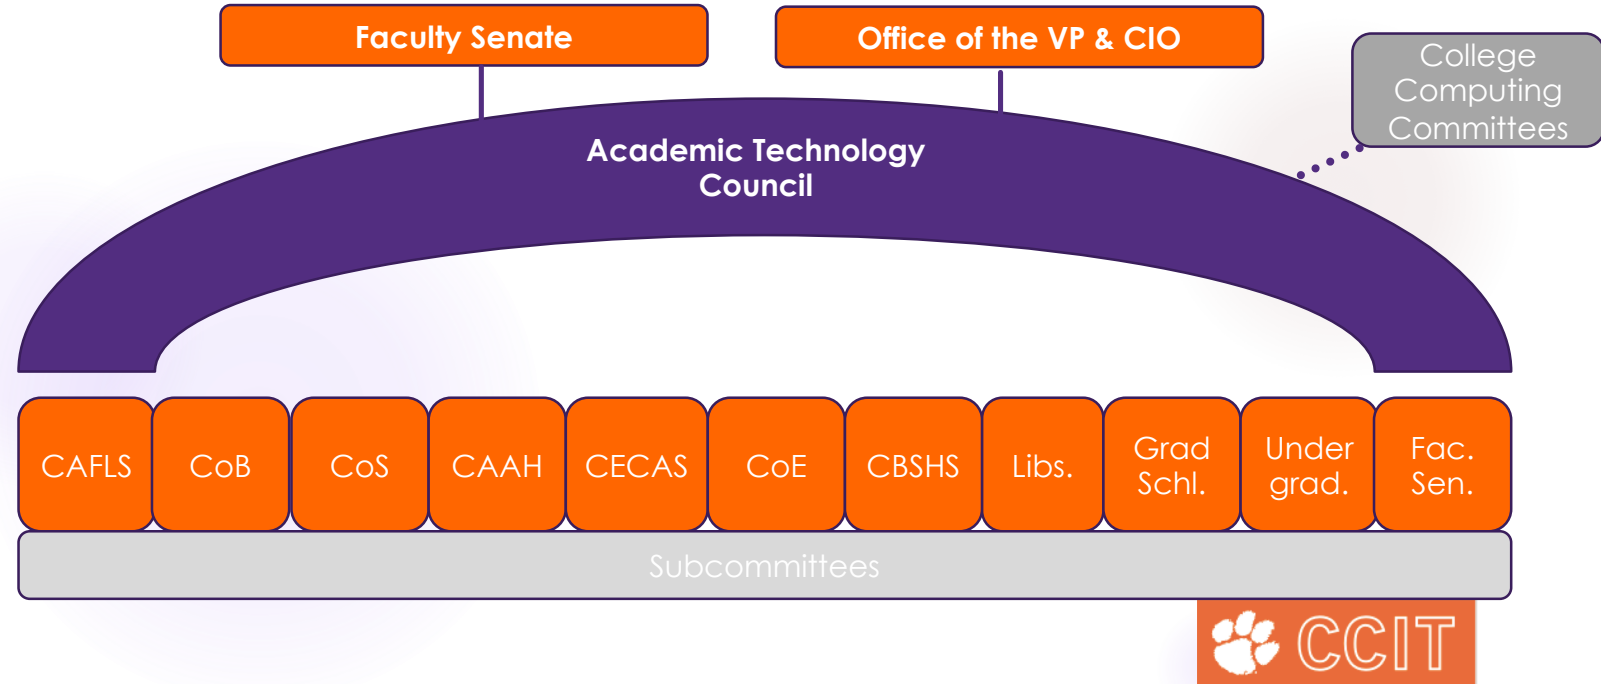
Faculty Senate

Office of the VP & CIO

College Computing Committees

Academic Technology Council

CAFLS

CoB

CoS

CAAH

CECAS

CoE

CBSHS

Libs.

Grad Schl.

Under grad.

Fac. Sen.

Subcommittees

CCIT